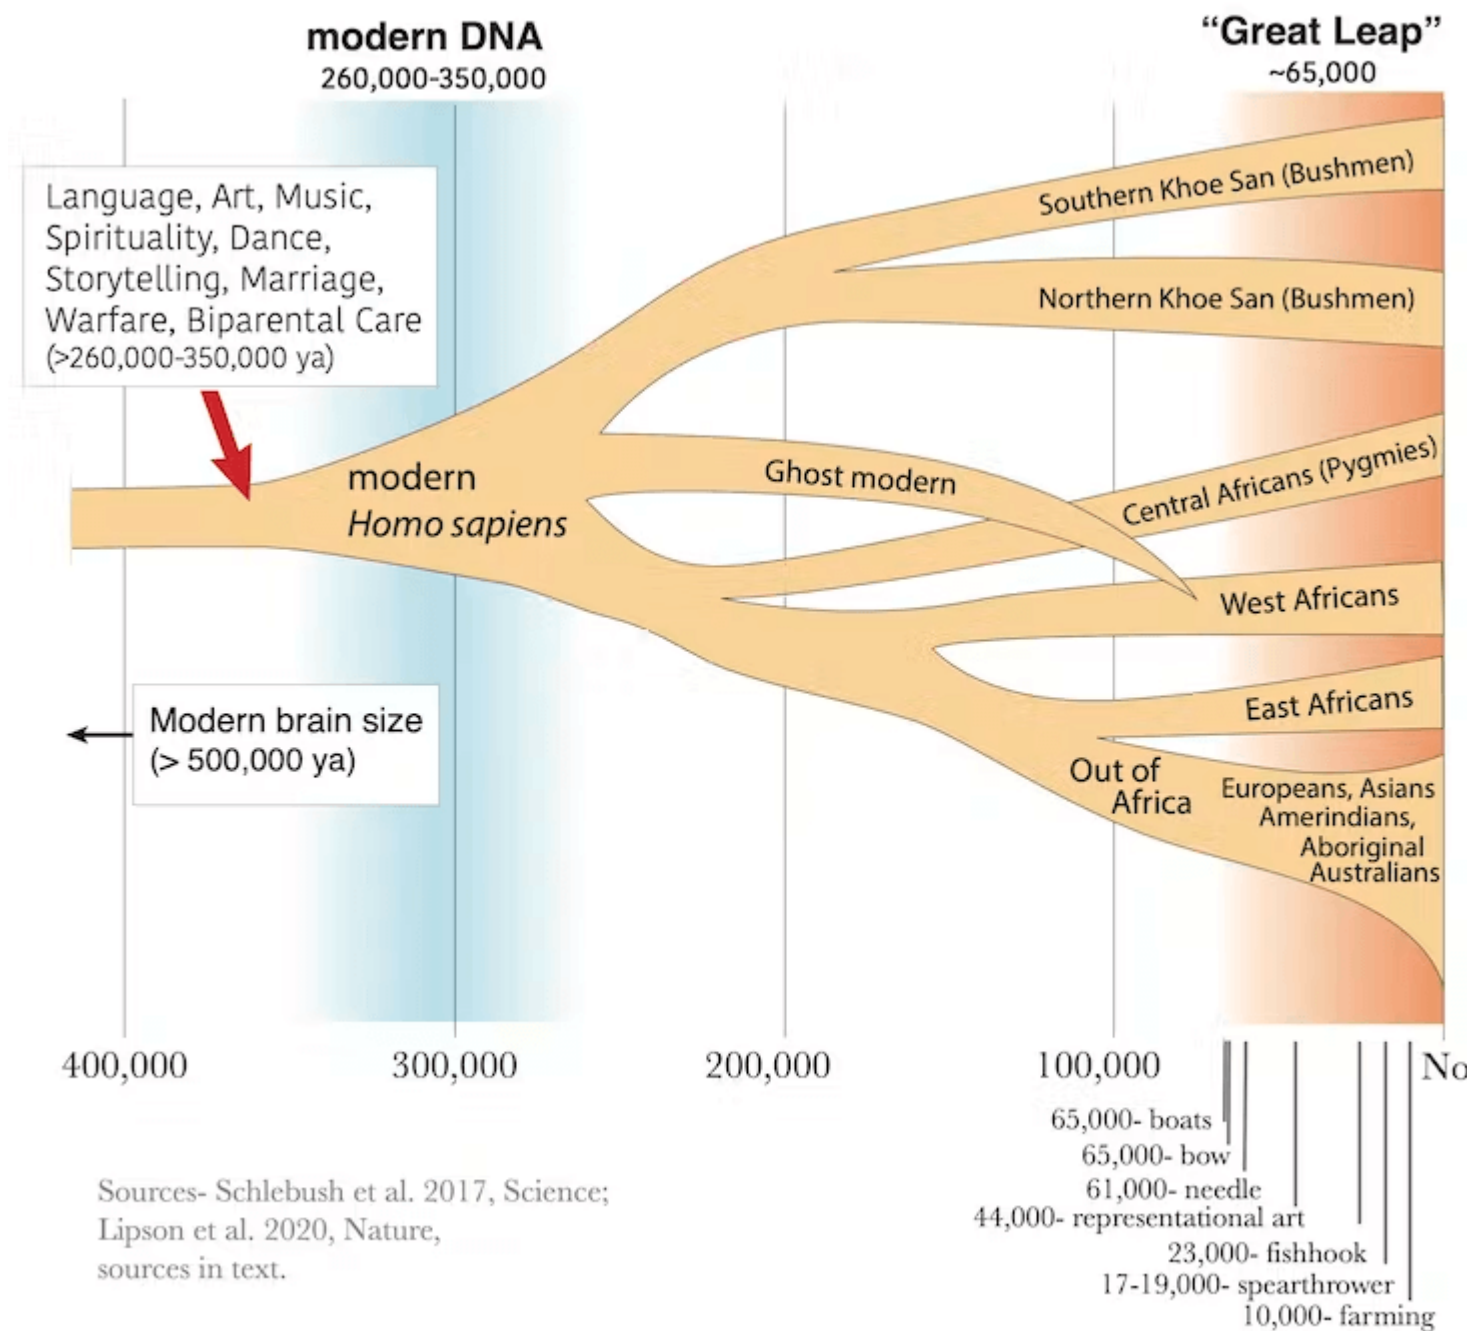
modern DNA
260,000-350,000

"Great Leap"
~65,000

Language, Art, Music, Spirituality, Dance, Storytelling, Marriage, Warfare, Biparental Care (>260,000-350,000 ya)

Southern Khoe San (Bushmen)

Northern Khoe San (Bushmen)

modern
*Homo sapiens*

Ghost modern

Central Africans (Pygmies)

West Africans

East Africans

Modern brain size (> 500,000 ya)

Out of Africa

Europeans, Asians Amerindians, Aboriginal Australians

400,000
300,000
200,000
100,000
No

65,000- boats
65,000- bow
61,000- needle
44,000- representational art
23,000- fishhook
17-19,000- spearthrower
10,000- farming

Sources- Schlebush et al. 2017, Science; Lipson et al. 2020, Nature, sources in text.